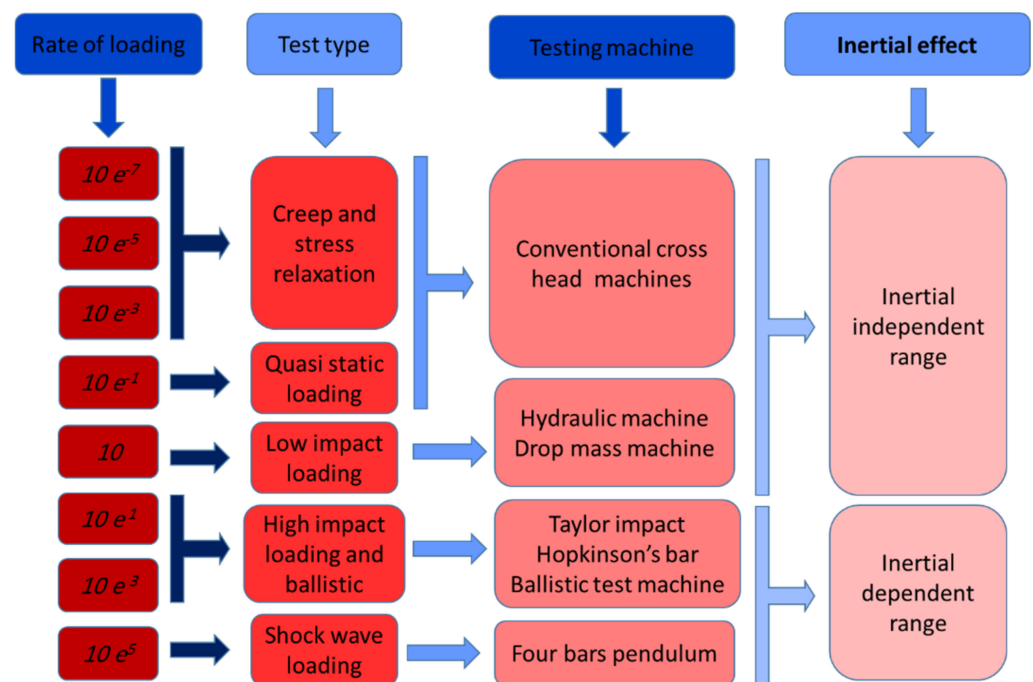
Rate of loading

Test type

Testing machine

Inertial effect

$10\ e^{-7}$

$10\ e^{-5}$

$10\ e^{-3}$

$10\ e^{-1}$

10

$10\ e^{1}$

$10\ e^{3}$

$10\ e^{5}$

Creep and stress relaxation

Quasi static loading

Low impact loading

High impact loading and ballistic

Shock wave loading

Conventional cross head machines

Hydraulic machine Drop mass machine

Taylor impact Hopkinson's bar Ballistic test machine

Four bars pendulum

Inertial independent range

Inertial dependent range